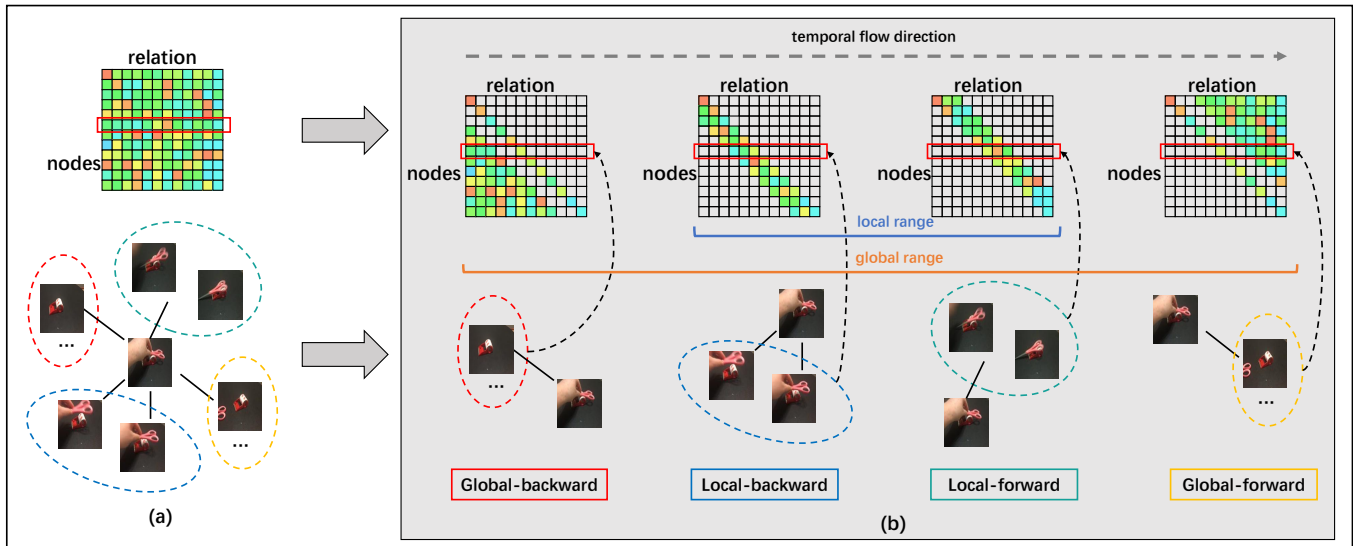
relation

nodes

...

...

(a)

temporal flow direction

relation

nodes

relation

nodes

relation

nodes

relation

nodes

local range

global range

...

...

Global-backward

Local-backward

Local-forward

Global-forward

(b)